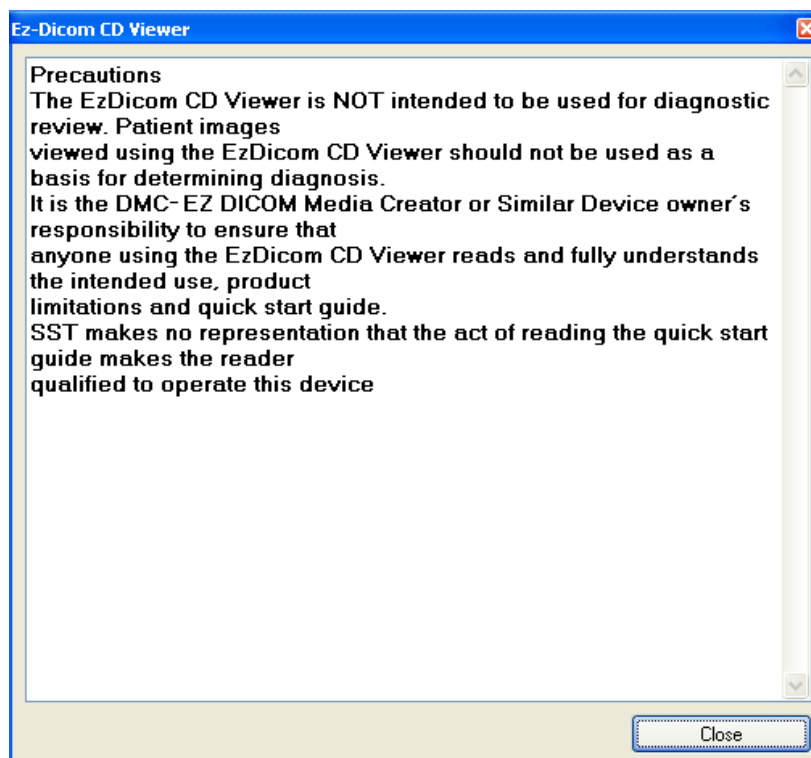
Ez-Dicom CD Viewer

Precautions
The EzDicom CD Viewer is NOT intended to be used for diagnostic review. Patient images viewed using the EzDicom CD Viewer should not be used as a basis for determining diagnosis.
It is the DMC- EZ DICOM Media Creator or Similar Device owner´s responsibility to ensure that anyone using the EzDicom CD Viewer reads and fully understands the intended use, product limitations and quick start guide.
SST makes no representation that the act of reading the quick start guide makes the reader qualified to operate this device

Close